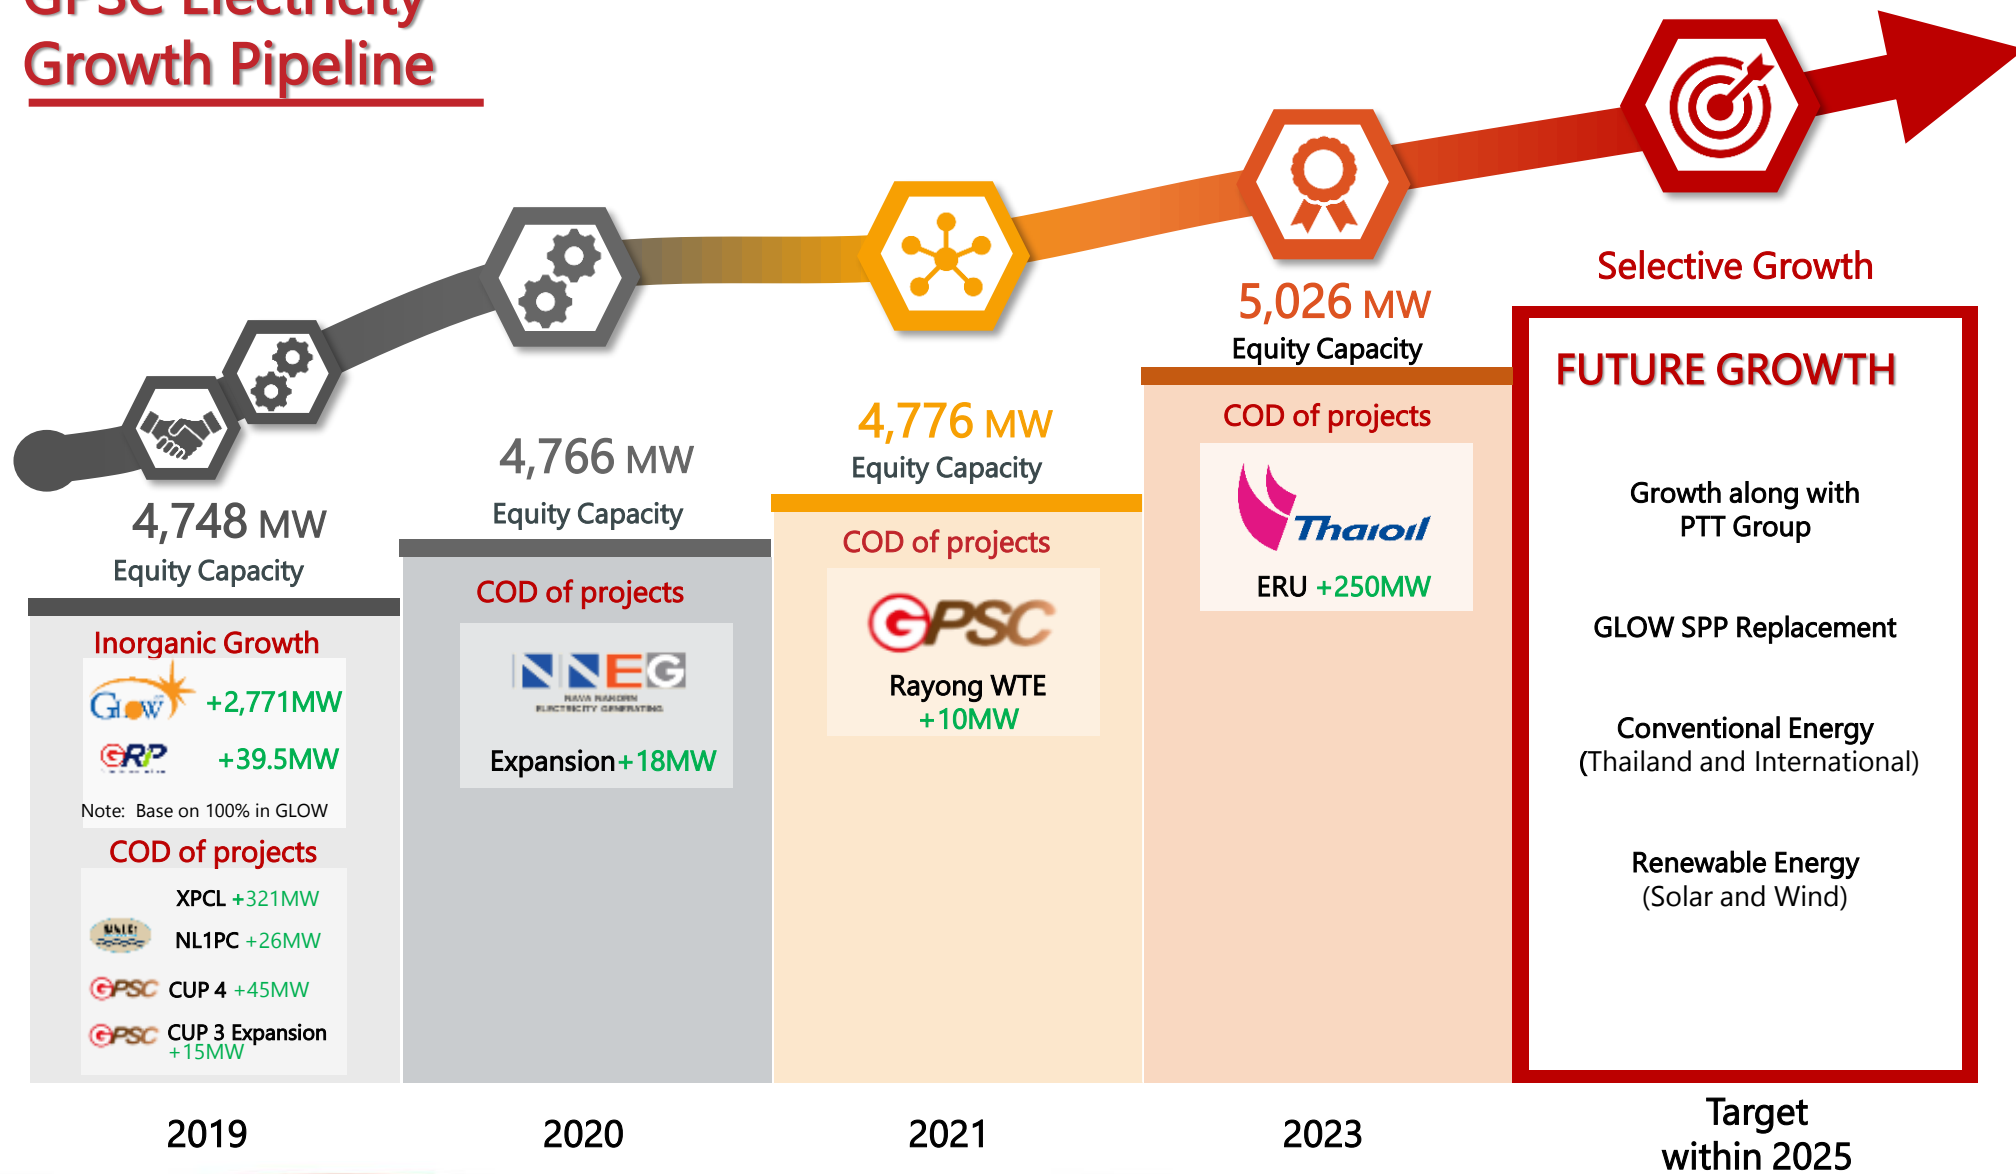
GPSC Electricity Growth Pipeline

4,748 MW
Equity Capacity

Inorganic Growth
Glow +2,771MW
GRP +39.5MW
Note: Base on 100% in GLOW

COD of projects
XPCL +321MW
NL1PC +26MW
GPSC CUP 4 +45MW
GPSC CUP 3 Expansion +15MW

4,766 MW
Equity Capacity

COD of projects
NNEG
NAVA NAKORN ELECTRICITY GENERATING
Expansion+18MW

4,776 MW
Equity Capacity

COD of projects
GPSC
Rayong WTE +10MW

5,026 MW
Equity Capacity

COD of projects
Thaioil
ERU +250MW

Selective Growth

FUTURE GROWTH

Growth along with PTT Group

GLOW SPP Replacement

Conventional Energy (Thailand and International)

Renewable Energy (Solar and Wind)

2019
2020
2021
2023
Target within 2025